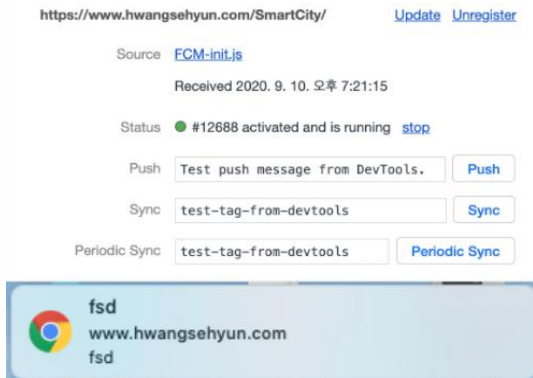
https://www.hwangsehyun.com/SmartCity/ Update Unregister

Source FCM-init.js

Received 2020. 9. 10. 오후 7:21:15

Status #12688 activated and is running stop

Push Test push message from DevTools. Push

Sync test-tag-from-devtools Sync

Periodic Sync test-tag-from-devtools Periodic Sync

fsd
www.hwangsehyun.com
fsd